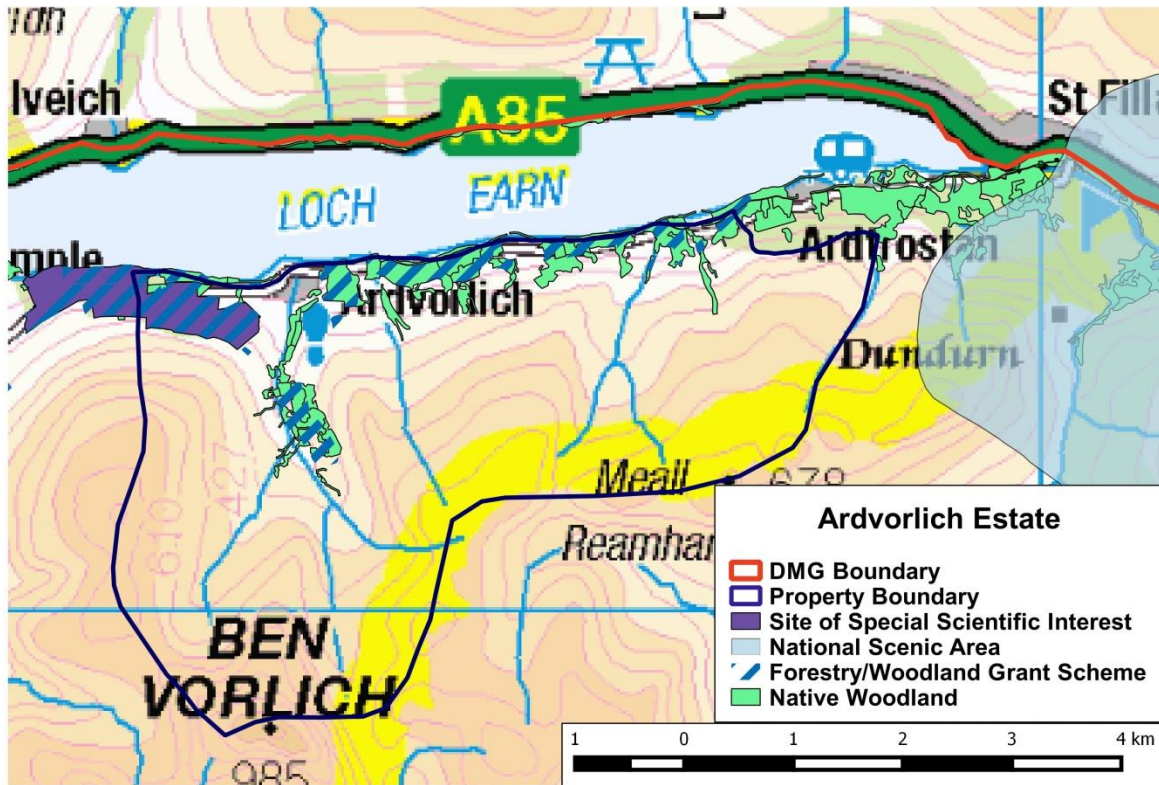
rdon

lveich

A85

St Fill

LOCH EARN

mple

Ardvorlich

Ardtrostan

Dundurn

Meall

678

Reamhar

BEN VORLICH

985

Ardvorlich Estate

DMG Boundary
Property Boundary
Site of Special Scientific Interest
National Scenic Area
Forestry/Woodland Grant Scheme
Native Woodland

1 0 1 2 3 4 km